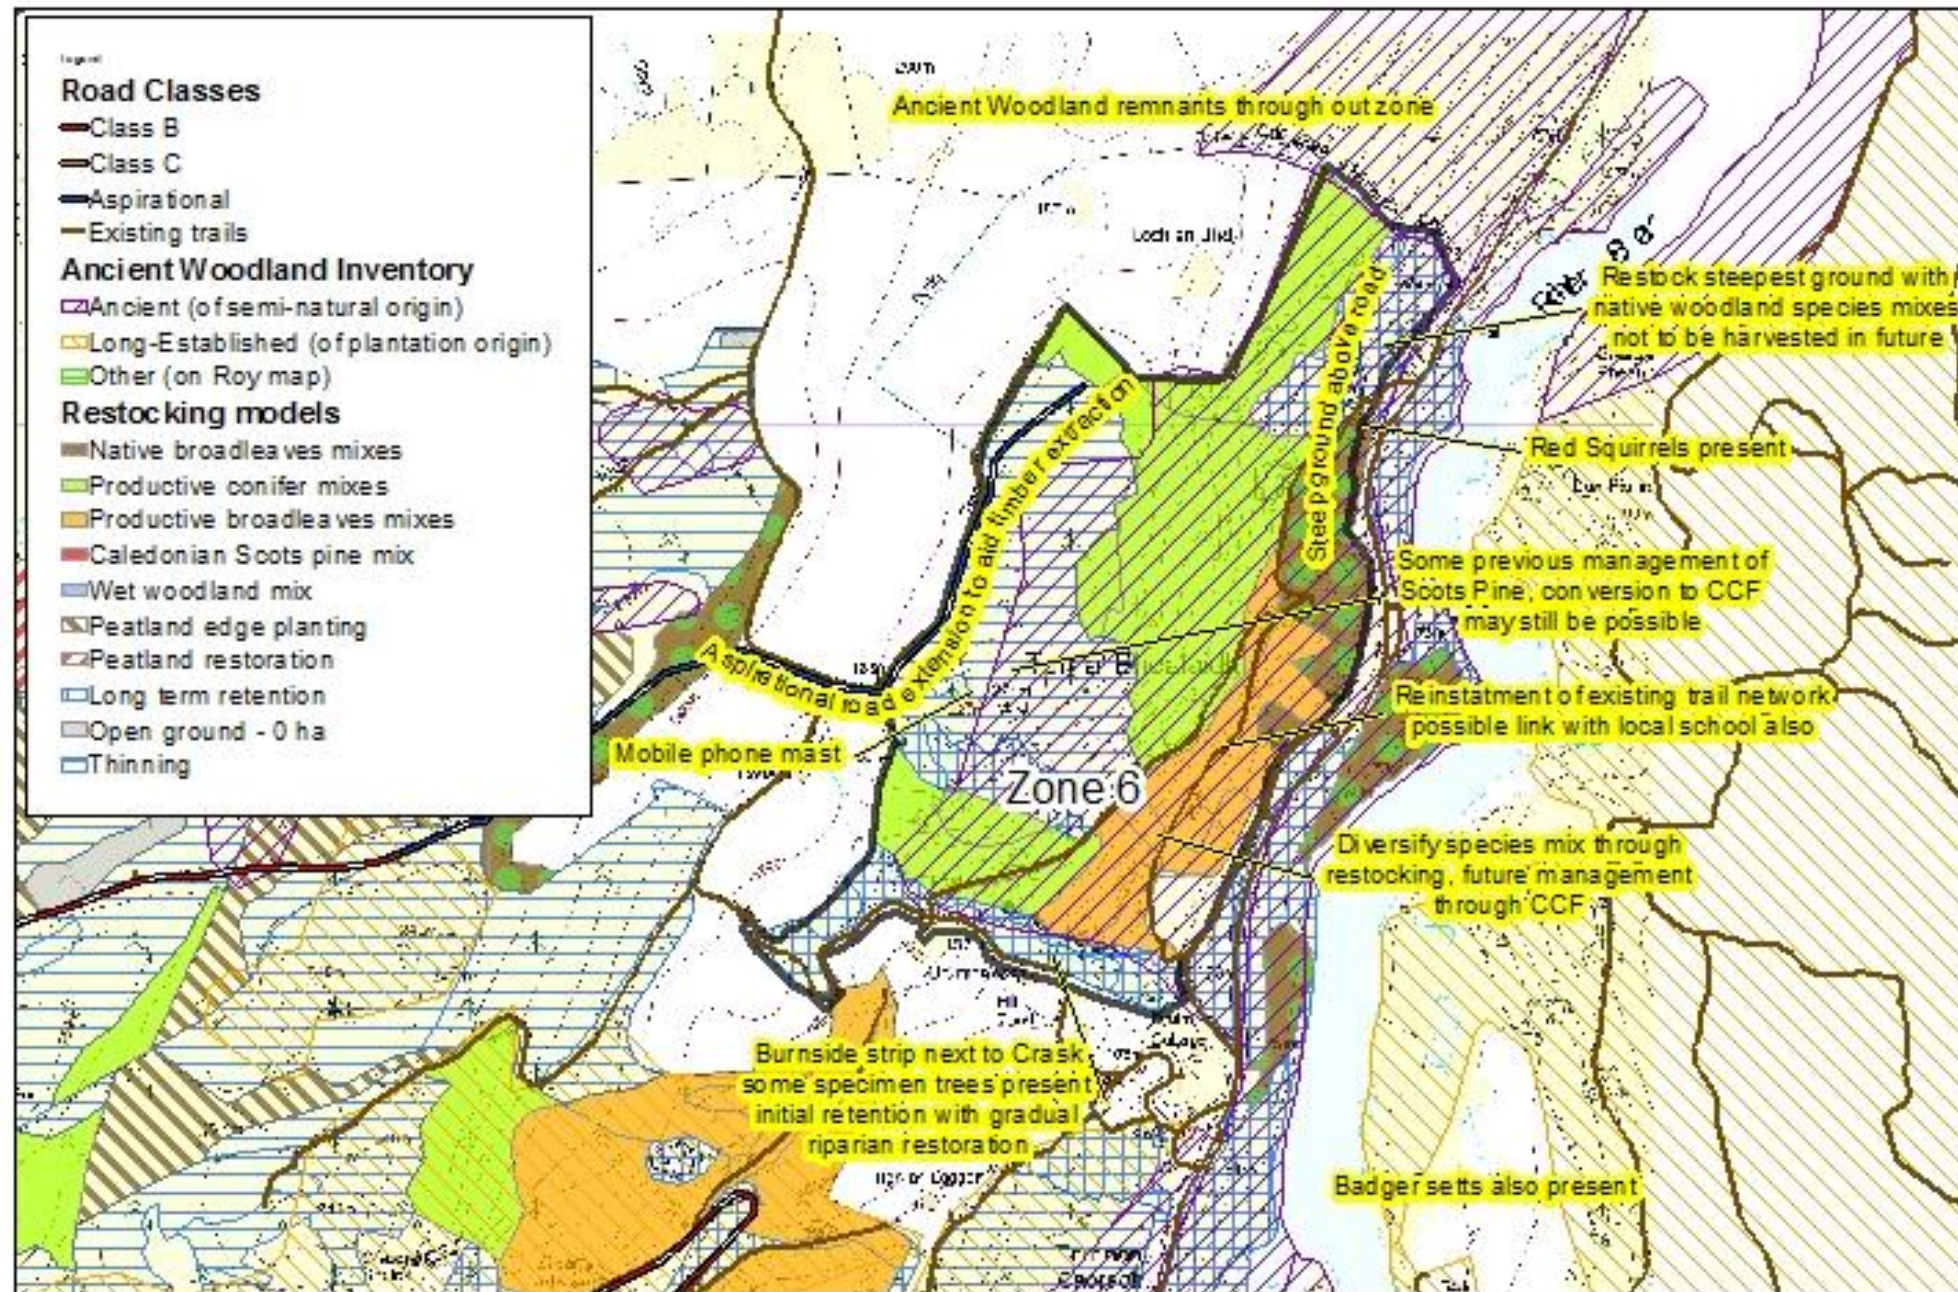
Legend
Road Classes
Class B
Class C
Aspirational
Existing trails
Ancient Woodland Inventory
Ancient (of semi-natural origin)
Long-Established (of plantation origin)
Other (on Roy map)
Restocking models
Native broadleaves mixes
Productive conifer mixes
Productive broadleaves mixes
Caledonian Scots pine mix
Wet woodland mix
Peatland edge planting
Peatland restoration
Long term retention
Open ground - 0 ha
Thinning

Ancient Woodland remnants through out zone

Loch an Duin

Restock steepest ground with native woodland species mixes not to be harvested in future

Steep ground above road

Aspirational road extension to aid timber extraction

Red Squirrels present

Some previous management of Scots Pine, conversion to CCF may still be possible

Reinstatment of existing trail network possible link with local school also

Mobile phone mast

Zone 6

Diversify species mix through restocking, future management through CCF

Burnside strip next to Crask some specimen trees present initial retention with gradual riparian restoration

Badger setts also present